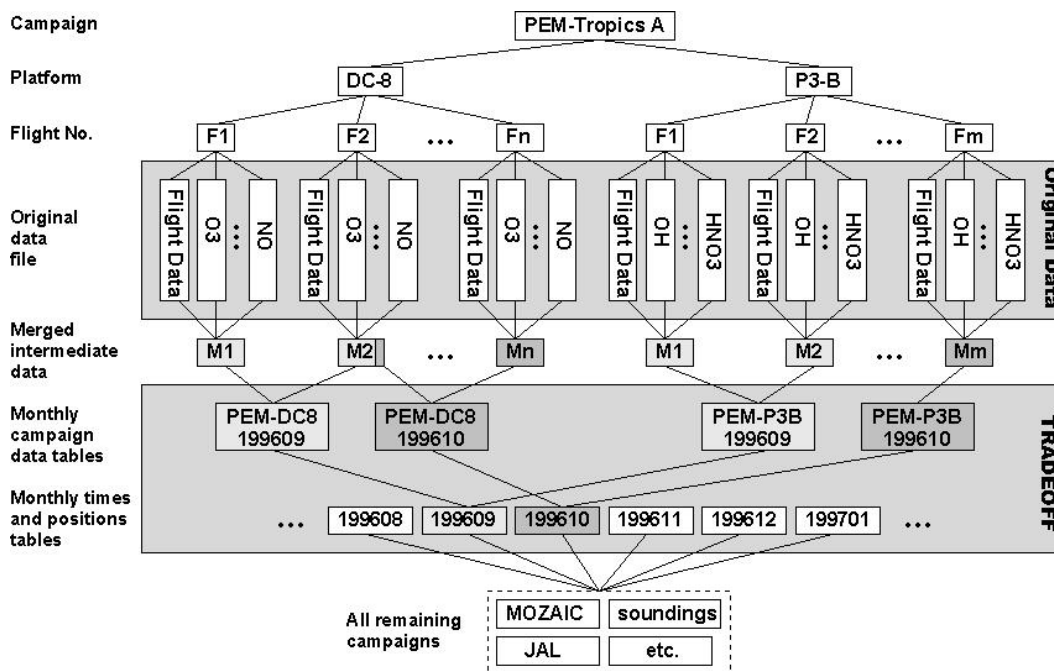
Campaign

PEM-Tropics A

Platform

DC-8

P3-B

Flight No.

F1

F2

...

Fn

F1

F2

...

Fm

Original data file

Flight Data

O3

...

NO

Flight Data

O3

...

NO

Flight Data

O3

...

NO

Flight Data

OH

...

HNO3

Flight Data

OH

...

HNO3

Flight Data

OH

...

HNO3

Original Data

Merged intermediate data

M1

M2

...

Mn

M1

M2

...

Mm

Monthly campaign data tables

PEM-DC8 199609

PEM-DC8 199610

PEM-P3B 199609

PEM-P3B 199610

TRADEOFF

Monthly times and positions tables

...

199608

199609

199610

199611

199612

199701

...

All remaining campaigns

MOZAIC

soundings

JAL

etc.